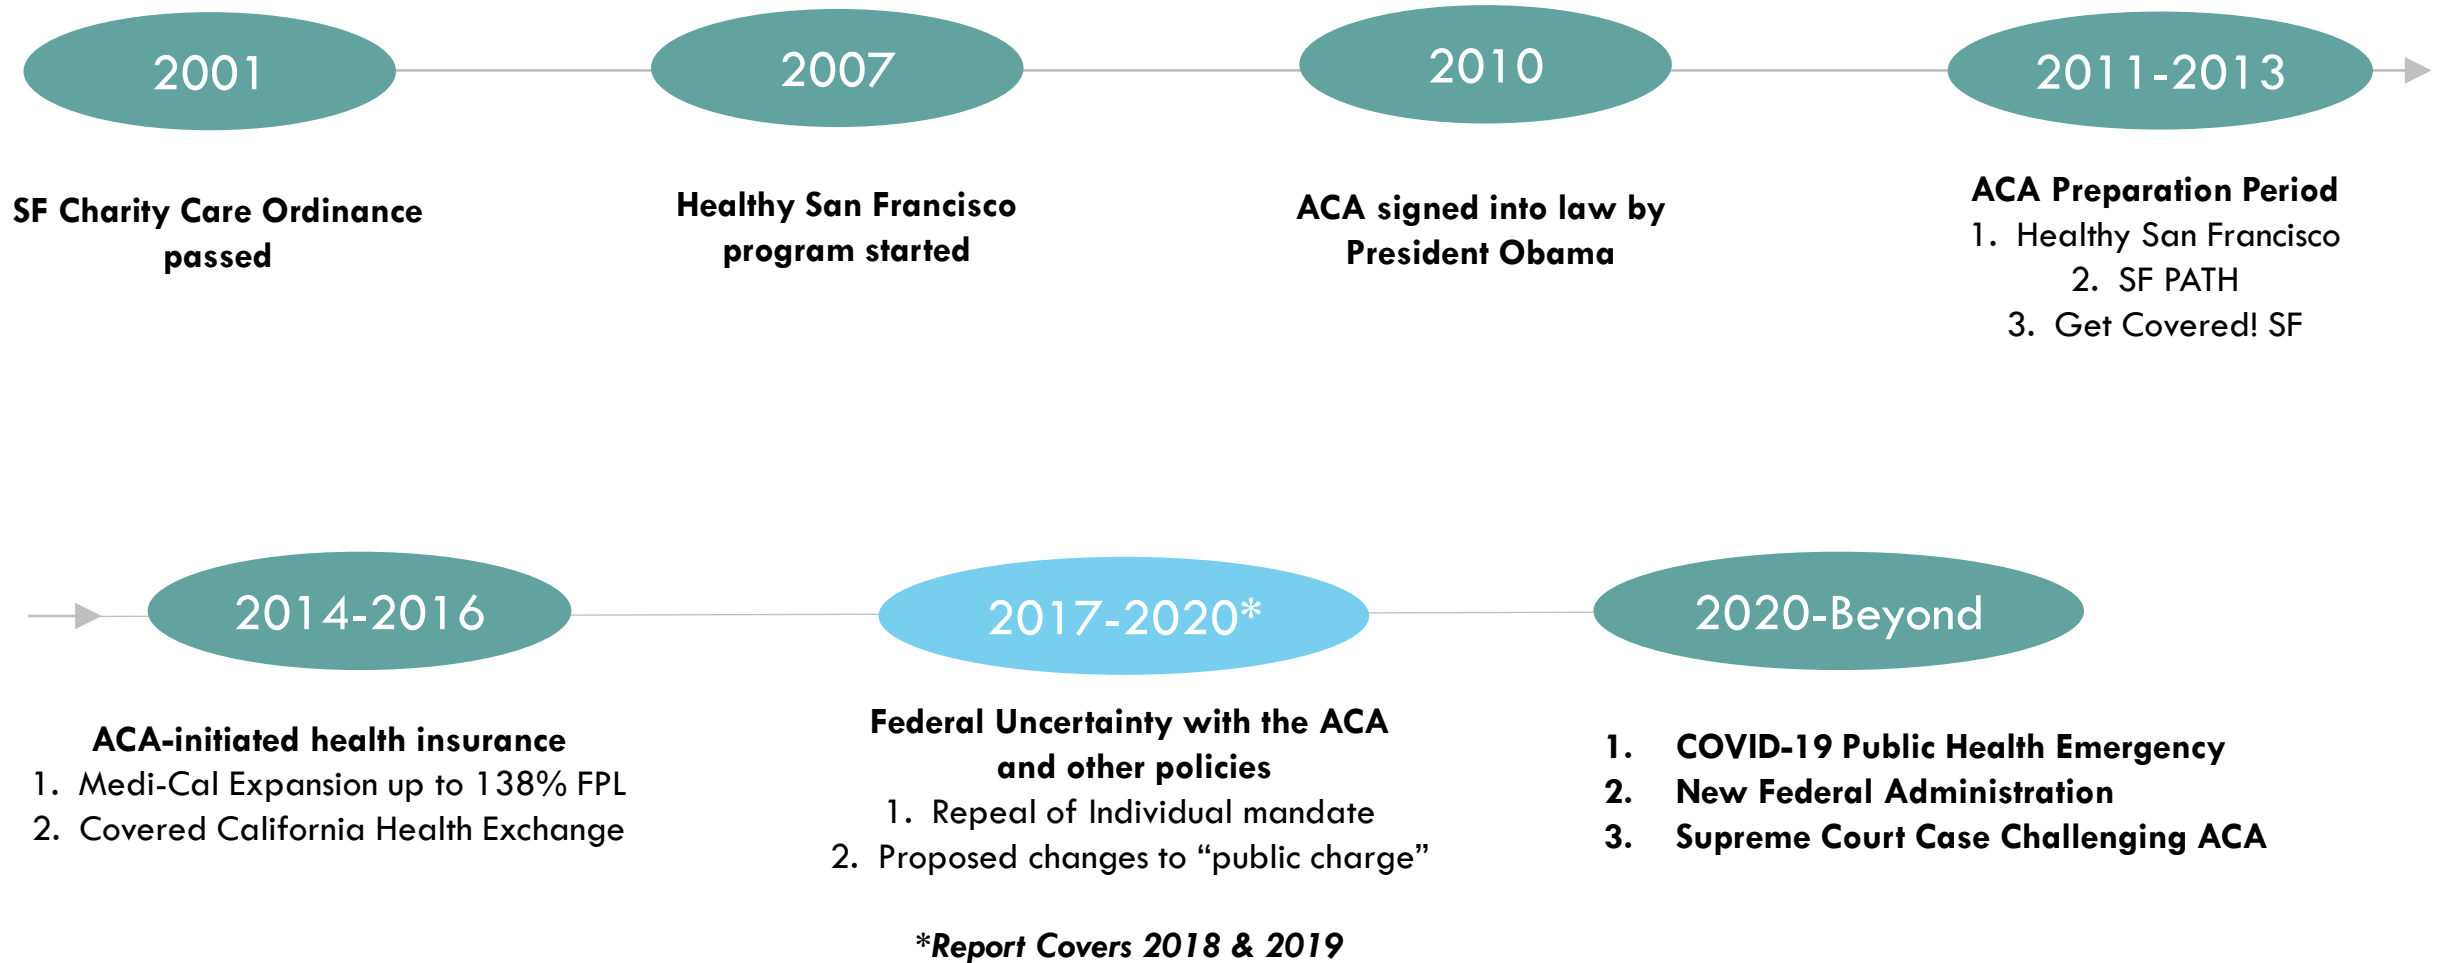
2001

SF Charity Care Ordinance passed

2007

Healthy San Francisco program started

2010

ACA signed into law by President Obama

2011-2013

ACA Preparation Period
1. Healthy San Francisco
2. SF PATH
3. Get Covered! SF

2014-2016

ACA-initiated health insurance
1. Medi-Cal Expansion up to 138% FPL
2. Covered California Health Exchange

2017-2020*

Federal Uncertainty with the ACA and other policies
1. Repeal of Individual mandate
2. Proposed changes to "public charge"

*Report Covers 2018 & 2019

2020-Beyond

1. COVID-19 Public Health Emergency
2. New Federal Administration
3. Supreme Court Case Challenging ACA